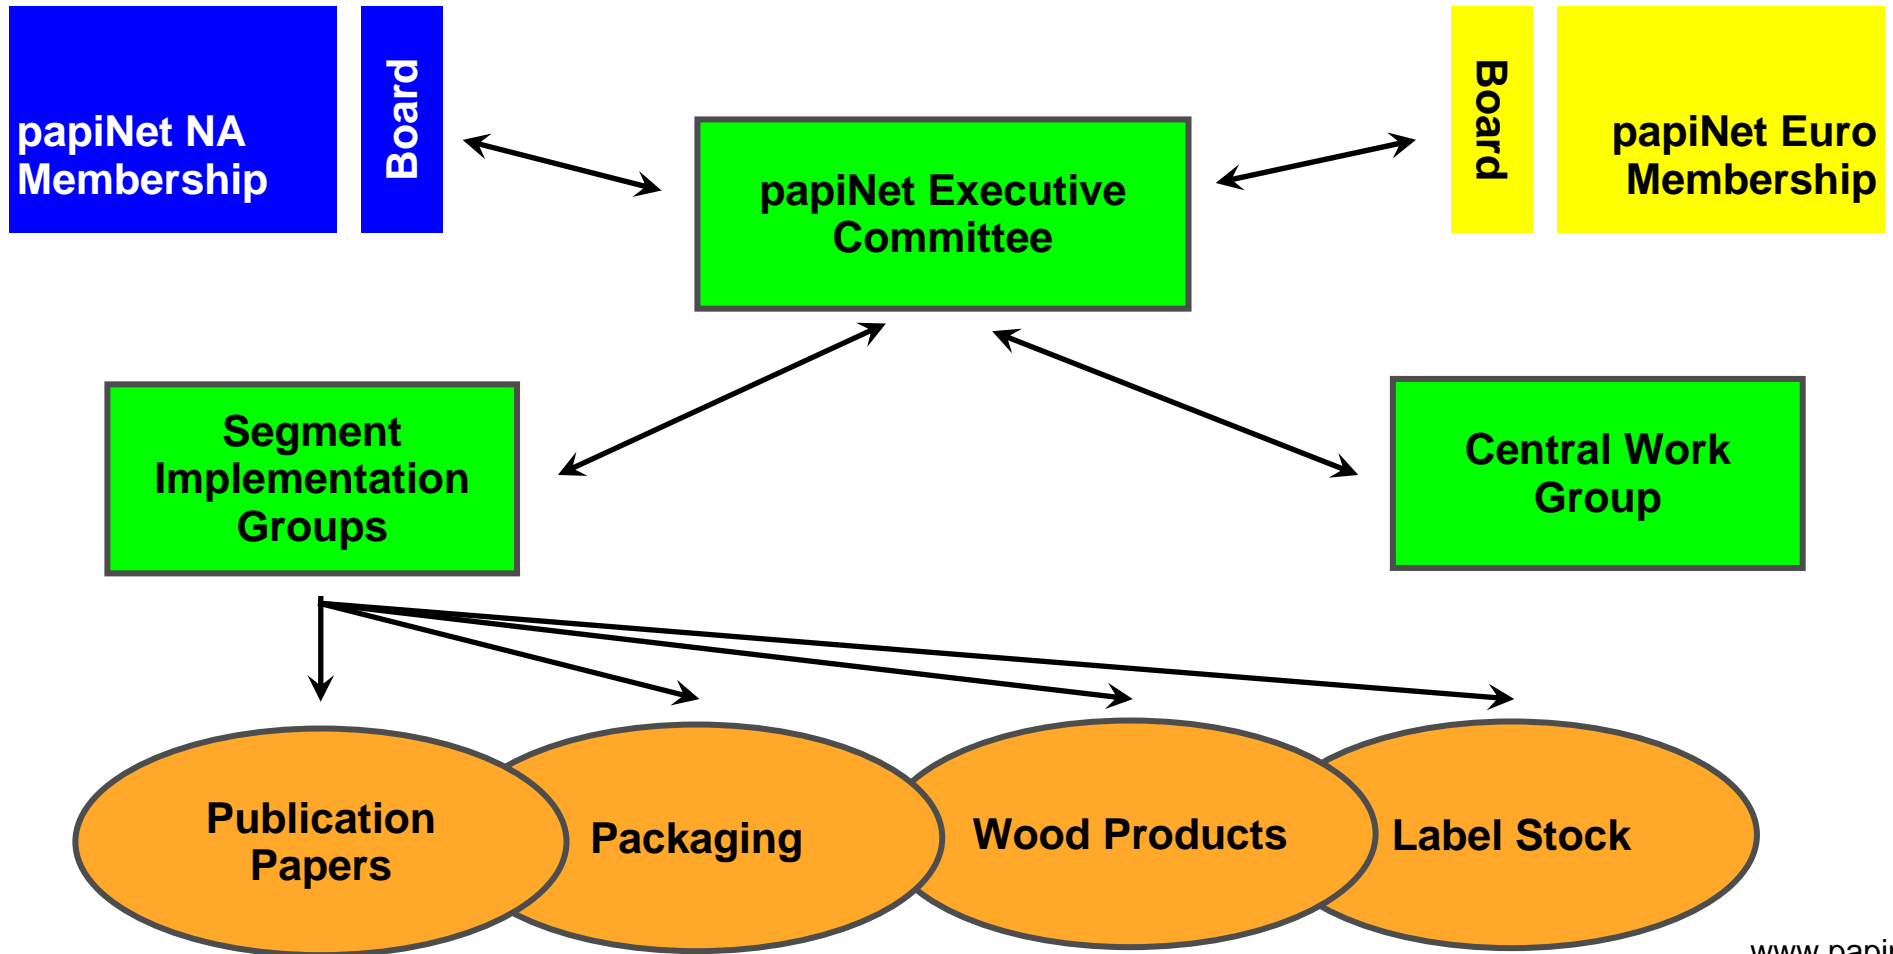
papiNet NA Membership

Board

papiNet Executive Committee

Board

papiNet Euro Membership

Segment Implementation Groups

Central Work Group

Publication Papers

Packaging

Wood Products

Label Stock

www.papi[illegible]